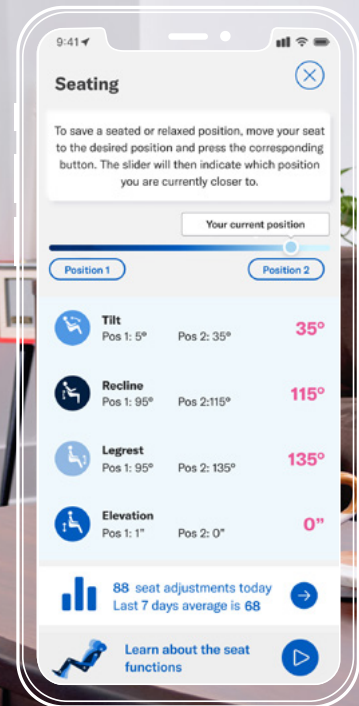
9:41

Seating

To save a seated or relaxed position, move your seat to the desired position and press the corresponding button. The slider will then indicate which position you are currently closer to.

Your current position

Position 1

Position 2

Tilt
Pos 1: 5° Pos 2: 35°
35°

Recline
Pos 1: 95° Pos 2:115°
115°

Legrest
Pos 1: 95° Pos 2: 135°
135°

Elevation
Pos 1: 1" Pos 2: 0"
0"

88 seat adjustments today
Last 7 days average is 68

Learn about the seat functions